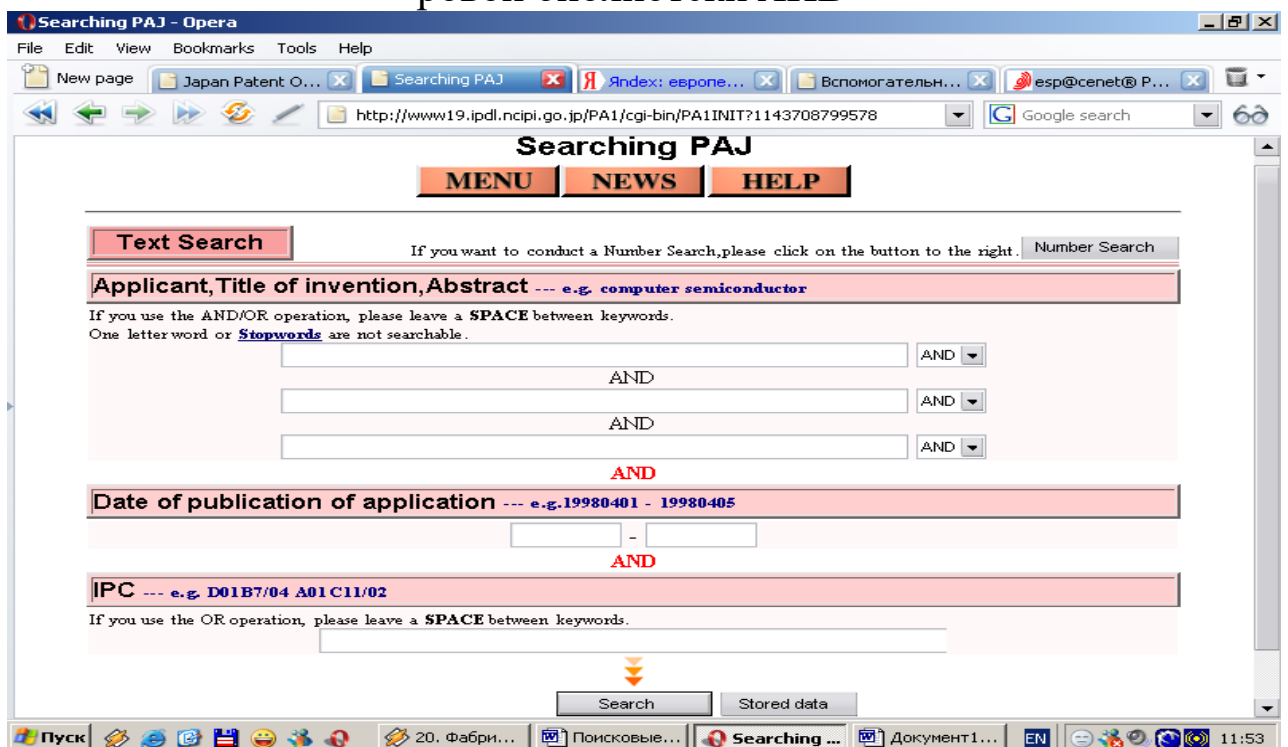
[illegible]

Searching PAJ - Opera

File Edit View Bookmarks Tools Help

New page | Japan Patent O... | Searching PAJ | Яndex: европе... | Вспомогательн... | esp@cenet® P...

http://www19.ipdl.ncipi.go.jp/PA1/cgi-bin/PA1INIT?1143708799578

Google search

Searching PAJ

MENU NEWS HELP

Text Search

If you want to conduct a Number Search,please click on the button to the right. Number Search

Applicant,Title of invention,Abstract --- e.g. computer semiconductor

If you use the AND/OR operation, please leave a SPACE between keywords.
One letter word or Stopwords are not searchable.

AND

AND

AND

AND

AND

AND

Date of publication of application --- e.g.19980401 - 19980405

-

AND

IPC --- e.g. D01B7/04 A01C11/02

If you use the OR operation, please leave a SPACE between keywords.

Search Stored data

Пуск | 20. Фабри... | Поисковые... | Searching ... | Документ1... | EN | 11:53